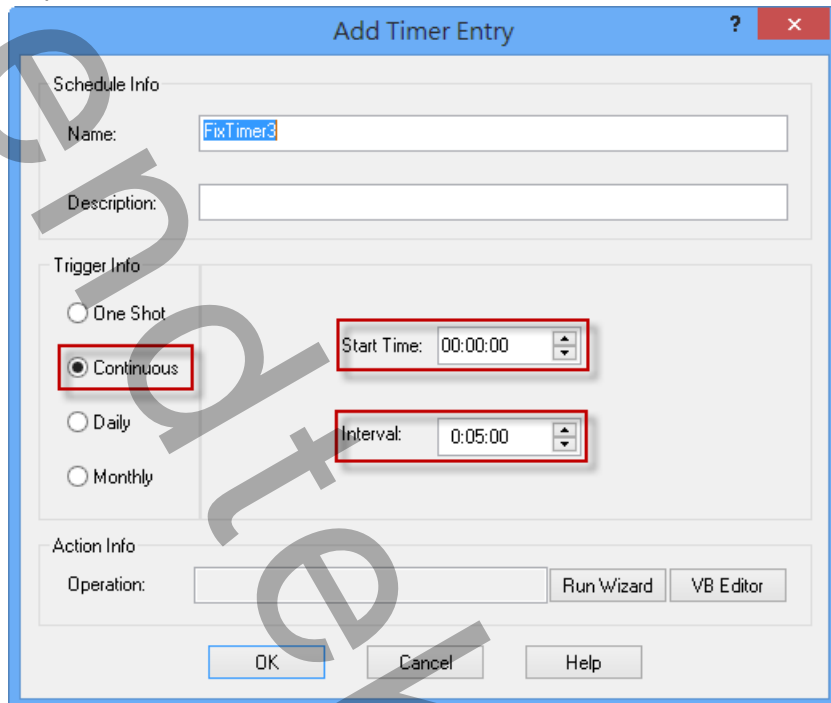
Add Timer Entry

?

Schedule Info

Name: FixTimer3

Description:

Trigger Info

One Shot

Continuous

Daily

Monthly

Start Time: 00:00:00

Interval: 0:05:00

Action Info

Operation:

Run Wizard

VB Editor

OK

Cancel

Help